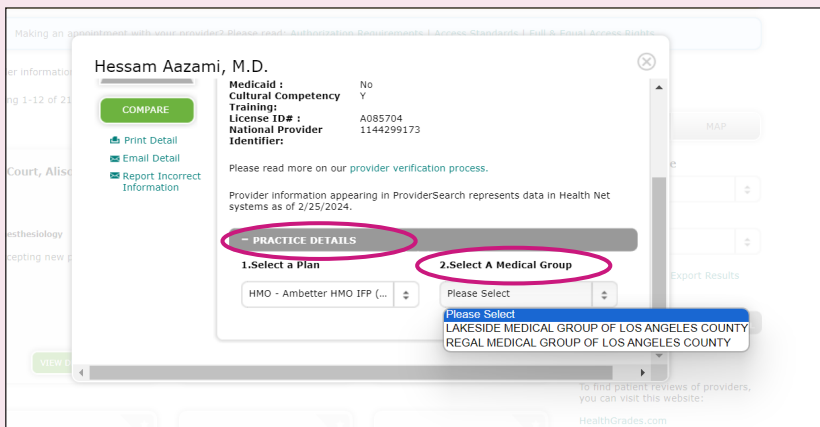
Making an appointment with your provider? Please read: Authorization Requirements | Access Standards | Full & Equal Access Rights

er information

ng 1-12 of 21

Court, Alise

esthesiology

cepting new p

VIEW D

Hessam Aazami, M.D.

COMPARE

Print Detail

Email Detail

Report Incorrect Information

Medicaid : No
Cultural Competency Training: Y
License ID# : A085704
National Provider Identifier: 1144299173

Please read more on our provider verification process.

Provider information appearing in ProviderSearch represents data in Health Net systems as of 2/25/2024.

− PRACTICE DETAILS

1.Select a Plan

HMO - Ambetter HMO IFP (...

2.Select A Medical Group

Please Select

Please Select
LAKESIDE MEDICAL GROUP OF LOS ANGELES COUNTY
REGAL MEDICAL GROUP OF LOS ANGELES COUNTY

MAP

Export Results

To find patient reviews of providers, you can visit this website:

HealthGrades.com